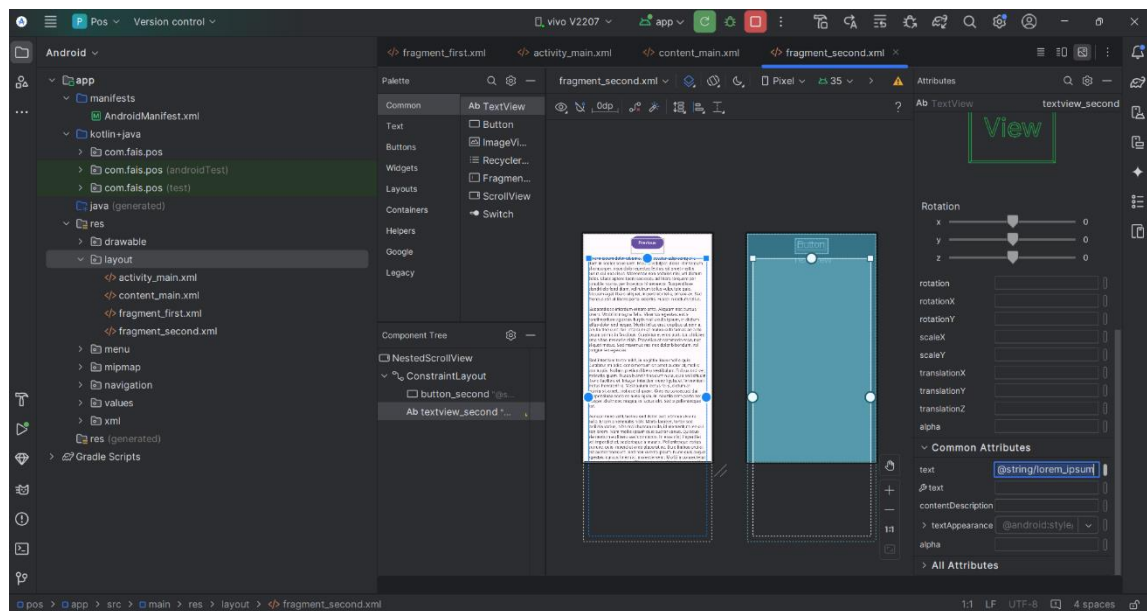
P Pos ∨ Version control ∨

vivo V2207 ∨ app ∨

Android ∨

app
manifests
AndroidManifest.xml
kotlin+java
com.fais.pos
com.fais.pos (androidTest)
com.fais.pos (test)
java (generated)
res
drawable
layout
activity_main.xml
content_main.xml
fragment_first.xml
fragment_second.xml
menu
mipmap
navigation
values
xml
res (generated)
Gradle Scripts

fragment_first.xml activity_main.xml content_main.xml fragment_second.xml ×

Palette

Common
Text
Buttons
Widgets
Layouts
Containers
Helpers
Google
Legacy

Ab TextView
Button
ImageVi...
Recycler...
Fragmen...
ScrollView
Switch

fragment_second.xml ∨ Pixel ∨ 35 ∨

0dp

Component Tree

NestedScrollView
ConstraintLayout
button_second "@s...
Ab textview_second "...

Previous

Button

1:1

Attributes

Ab TextView textview_second

View

Rotation
x 0
y 0
z 0

rotation
rotationX
rotationY
scaleX
scaleY
translationX
translationY
translationZ
alpha

Common Attributes
text @string/lorem_ipsum
text
contentDescription
textAppearance @android:style/
alpha

All Attributes

pos > app > src > main > res > layout > fragment_second.xml

1:1 LF UTF-8 4 spaces